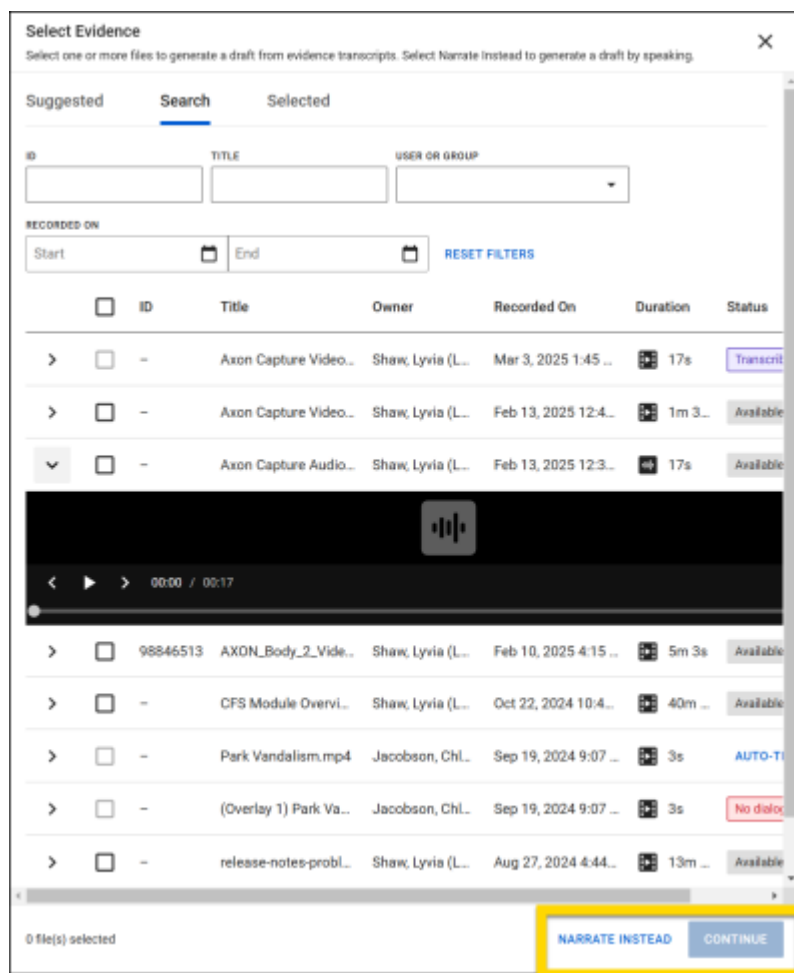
Select Evidence
Select one or more files to generate a draft from evidence transcripts. Select Narrate Instead to generate a draft by speaking.

Suggested Search Selected

ID
TITLE
USER OR GROUP

RECORDED ON
Start
End
RESET FILTERS

| | | ID | Title | Owner | Recorded On | Duration | Status |
|---|---|---|---|---|---|---|---|
| > | | – | Axon Capture Video... | Shaw, Lyvia (L... | Mar 3, 2025 1:45 ... | 17s | Transcrib |
| > | | – | Axon Capture Video... | Shaw, Lyvia (L... | Feb 13, 2025 12:4... | 1m 3... | Available |
| ˅ | | – | Axon Capture Audio... | Shaw, Lyvia (L... | Feb 13, 2025 12:3... | 17s | Available |

00:00 / 00:17

| | | ID | Title | Owner | Recorded On | Duration | Status |
|---|---|---|---|---|---|---|---|
| > | | 98846513 | AXON_Body_2_Vide... | Shaw, Lyvia (L... | Feb 10, 2025 4:15 ... | 5m 3s | Available |
| > | | – | CFS Module Overvi... | Shaw, Lyvia (L... | Oct 22, 2024 10:4... | 40m ... | Available |
| > | | – | Park Vandalism.mp4 | Jacobson, Chl... | Sep 19, 2024 9:07 ... | 3s | AUTO-T |
| > | | – | (Overlay 1) Park Va... | Jacobson, Chl... | Sep 19, 2024 9:07 ... | 3s | No dialog |
| > | | – | release-notes-probl... | Shaw, Lyvia (L... | Aug 27, 2024 4:44... | 13m ... | Available |

0 file(s) selected
NARRATE INSTEAD
CONTINUE